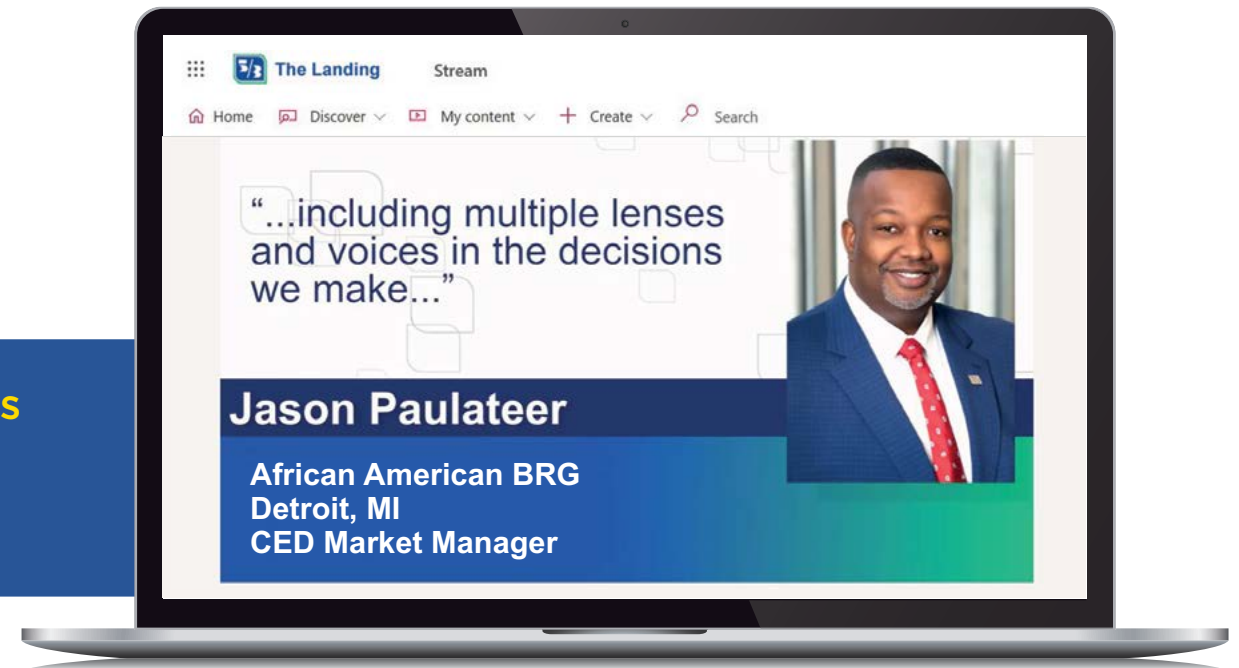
S

The Landing Stream

Home Discover My content Create Search

“...including multiple lenses and voices in the decisions we make...”

Jason Paulateer

African American BRG
Detroit, MI
CED Market Manager